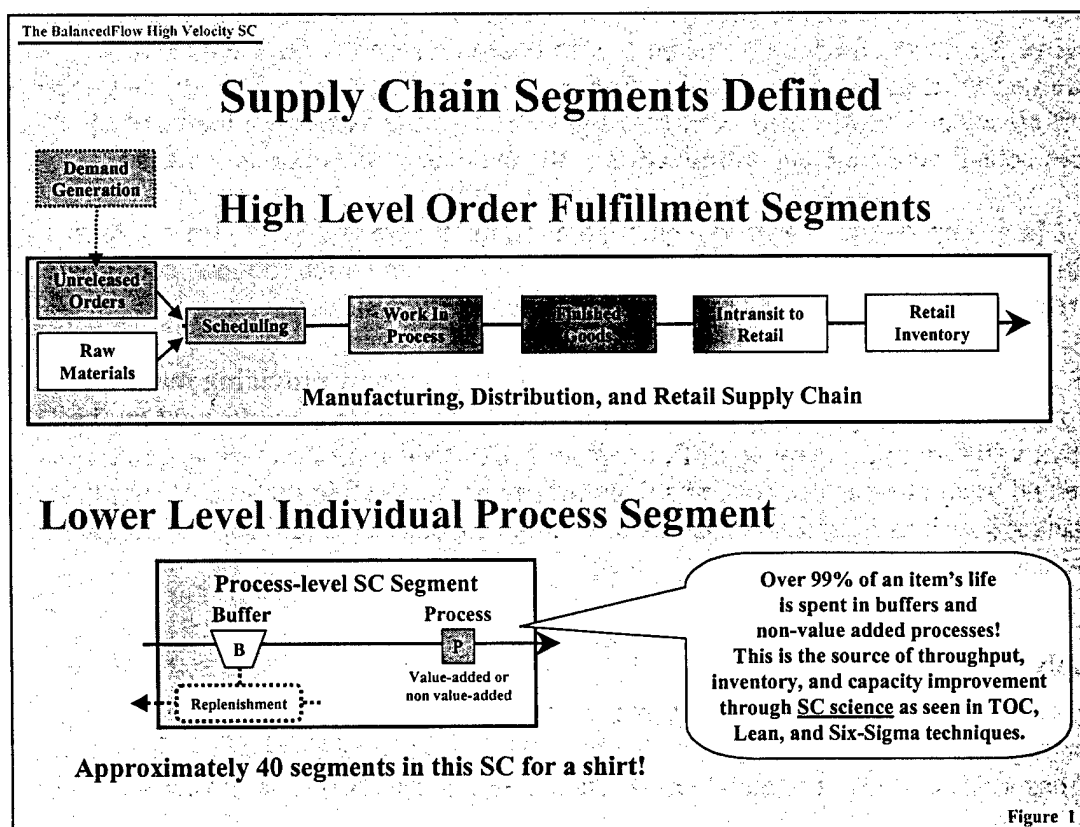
The BalancedFlow High Velocity SC

Supply Chain Segments Defined

Demand Generation

High Level Order Fulfillment Segments

Unreleased Orders

Raw Materials

Scheduling

Work In Process

Finished Goods

Intransit to Retail

Retail Inventory

Manufacturing, Distribution, and Retail Supply Chain

Lower Level Individual Process Segment

Process-level SC Segment

Buffer

B

Process

P

Value-added or non value-added

Replenishment

Over 99% of an item's life is spent in buffers and non-value added processes! This is the source of throughput, inventory, and capacity improvement through SC science as seen in TOC, Lean, and Six-Sigma techniques.

Approximately 40 segments in this SC for a shirt!

Figure 1